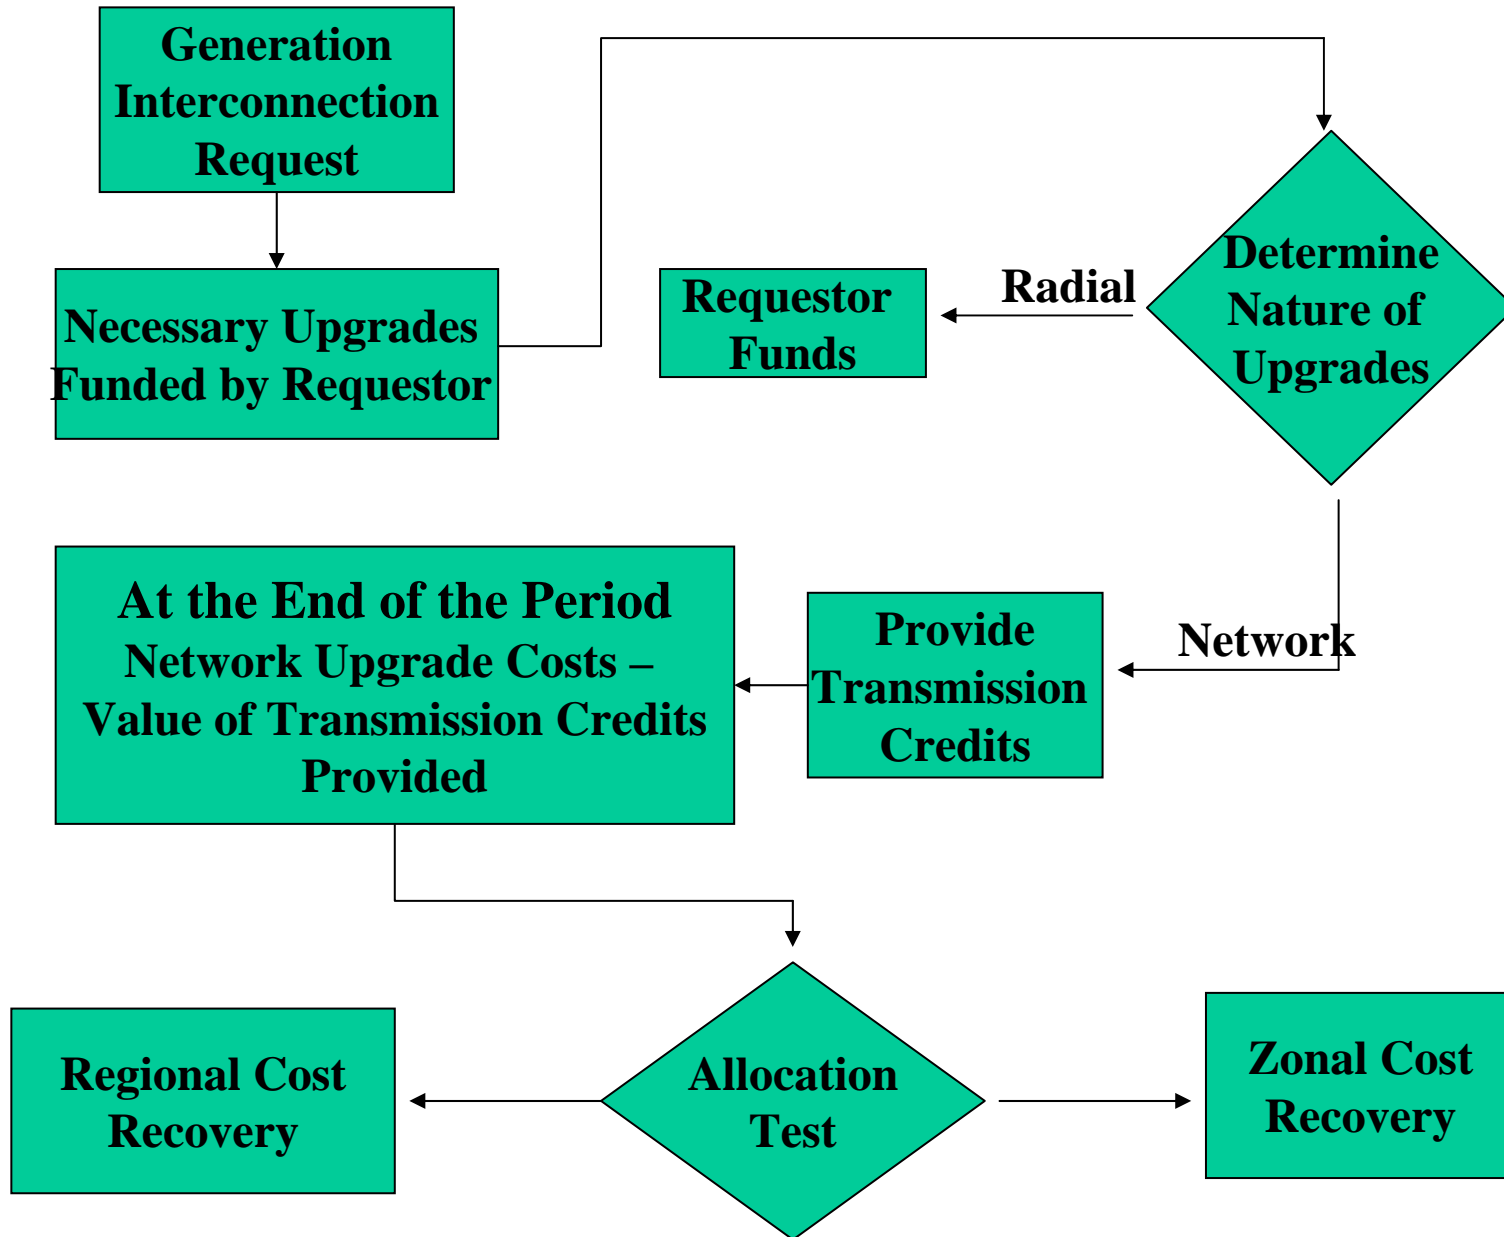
Generation Interconnection Request

Necessary Upgrades Funded by Requestor

Determine Nature of Upgrades

Radial

Requestor Funds

Network

Provide Transmission Credits

At the End of the Period Network Upgrade Costs – Value of Transmission Credits Provided

Allocation Test

Regional Cost Recovery

Zonal Cost Recovery